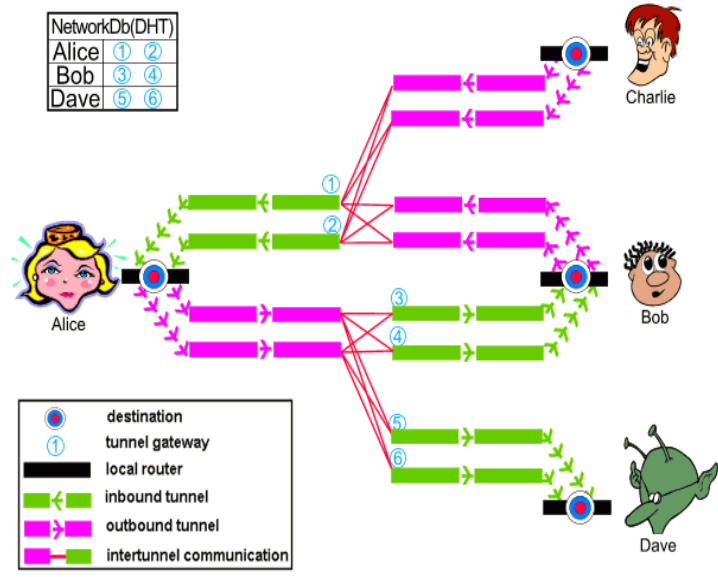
| NetworkDb(DHT) | |
|---|---|
| Alice | ① ② |
| Bob | ③ ④ |
| Dave | ⑤ ⑥ |

Charlie

①

②

Alice

③

④

Bob

⑤

⑥

Dave

destination
① tunnel gateway
local router
inbound tunnel
outbound tunnel
intertunnel communication